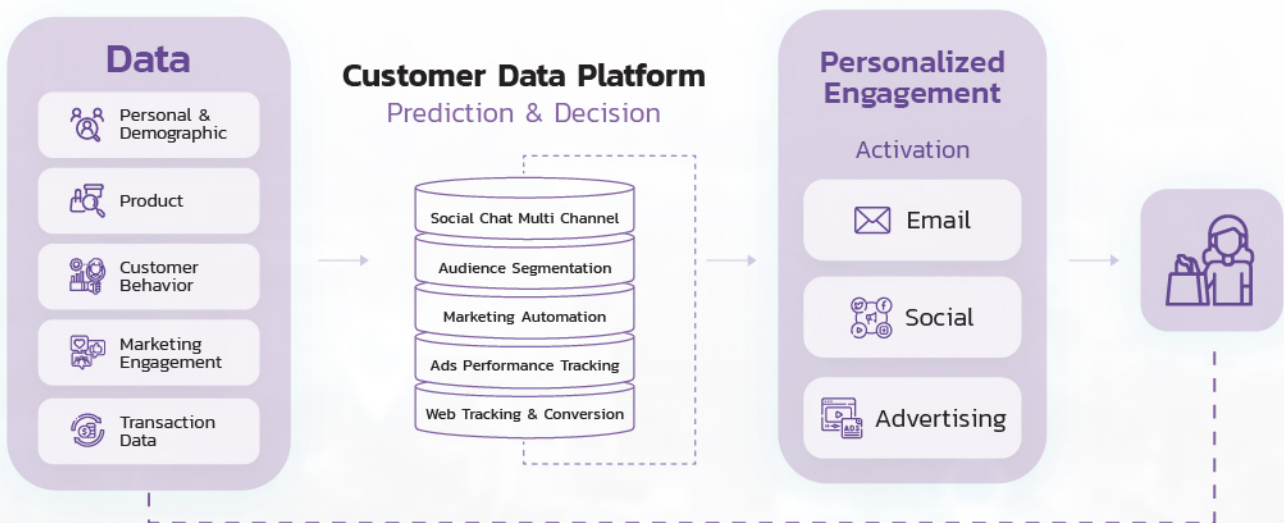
Data

Personal & Demographic

Product

Customer Behavior

Marketing Engagement

Transaction Data

Customer Data Platform

Prediction & Decision

Social Chat Multi Channel

Audience Segmentation

Marketing Automation

Ads Performance Tracking

Web Tracking & Conversion

Personalized Engagement

Activation

Email

Social

Advertising

ADS